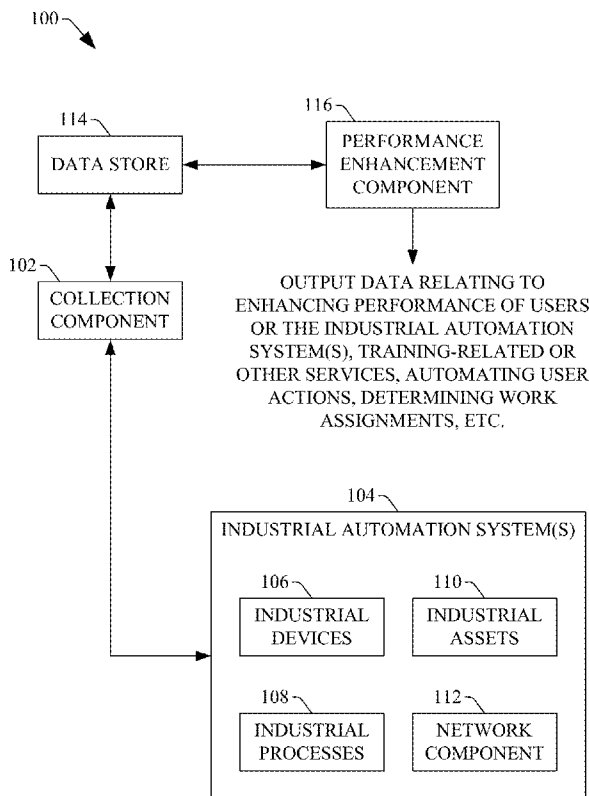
100

114

DATA STORE

116

PERFORMANCE ENHANCEMENT COMPONENT

102

COLLECTION COMPONENT

OUTPUT DATA RELATING TO ENHANCING PERFORMANCE OF USERS OR THE INDUSTRIAL AUTOMATION SYSTEM(S), TRAINING-RELATED OR OTHER SERVICES, AUTOMATING USER ACTIONS, DETERMINING WORK ASSIGNMENTS, ETC.

104

INDUSTRIAL AUTOMATION SYSTEM(S)

106

INDUSTRIAL DEVICES

110

INDUSTRIAL ASSETS

108

INDUSTRIAL PROCESSES

112

NETWORK COMPONENT